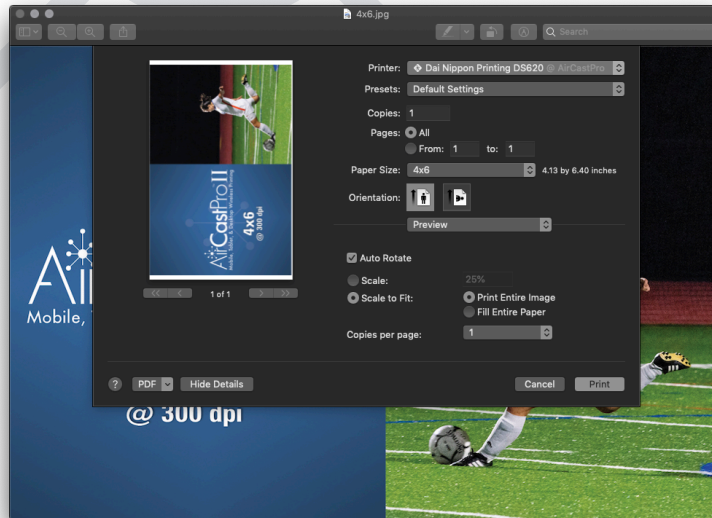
4x6.jpg

Search

Printer: Dai Nippon Printing DS620 @ AirCastPro

Presets: Default Settings

Copies: 1

Pages: All

From: 1 to: 1

Paper Size: 4x6 4.13 by 6.40 inches

Orientation:

Preview

Auto Rotate

Scale: 25%

Scale to Fit: Print Entire Image

Fill Entire Paper

Copies per page: 1

AirCastPro II
Mobile, Tablet & Desktop Wireless Printing
4x6
@ 300 dpi

1 of 1

? PDF Hide Details Cancel Print

Air
Mobile,

@ 300 dpi